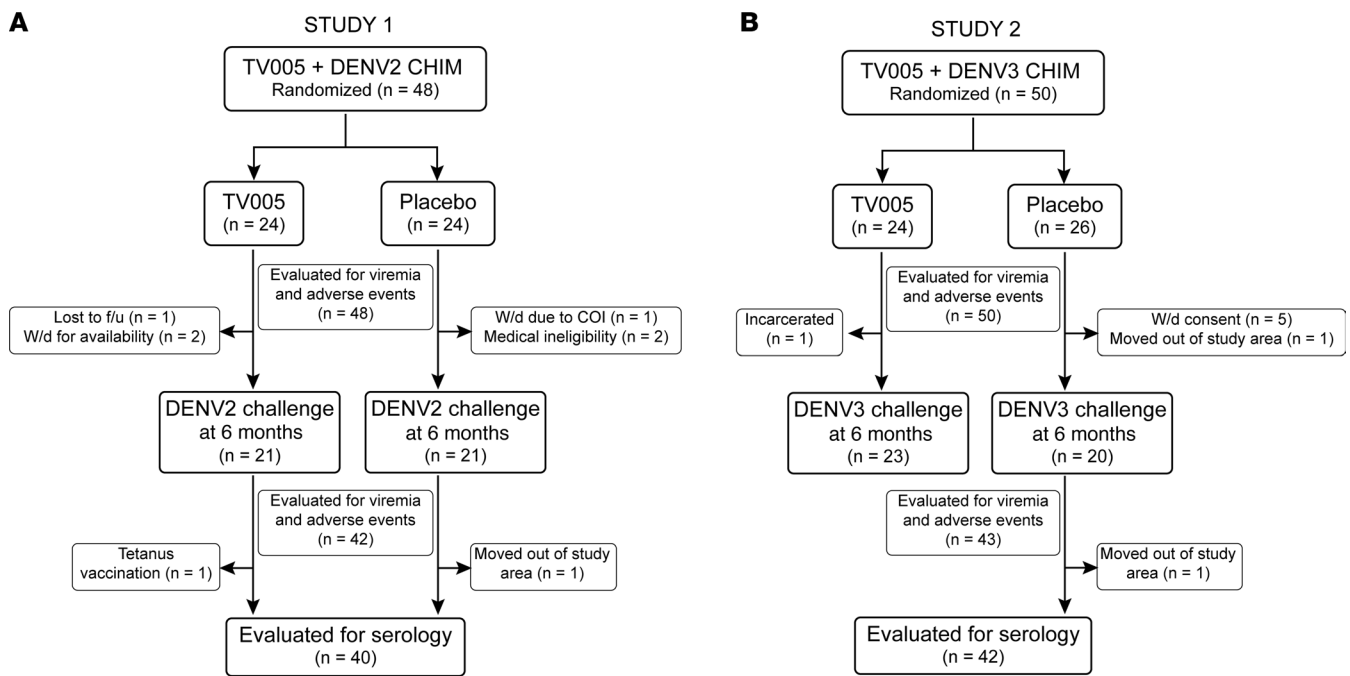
A

STUDY 1

TV005 + DENV2 CHIM
Randomized (n = 48)

TV005
(n = 24)

Placebo
(n = 24)

Evaluated for viremia and adverse events
(n = 48)

Lost to f/u (n = 1)
W/d for availability (n = 2)

W/d due to COI (n = 1)
Medical ineligibility (n = 2)

DENV2 challenge at 6 months
(n = 21)

DENV2 challenge at 6 months
(n = 21)

Evaluated for viremia and adverse events
(n = 42)

Tetanus vaccination (n = 1)

Moved out of study area (n = 1)

Evaluated for serology
(n = 40)

B

STUDY 2

TV005 + DENV3 CHIM
Randomized (n = 50)

TV005
(n = 24)

Placebo
(n = 26)

Evaluated for viremia and adverse events
(n = 50)

Incarcerated
(n = 1)

W/d consent (n = 5)
Moved out of study area (n = 1)

DENV3 challenge at 6 months
(n = 23)

DENV3 challenge at 6 months
(n = 20)

Evaluated for viremia and adverse events
(n = 43)

Moved out of study area (n = 1)

Evaluated for serology
(n = 42)